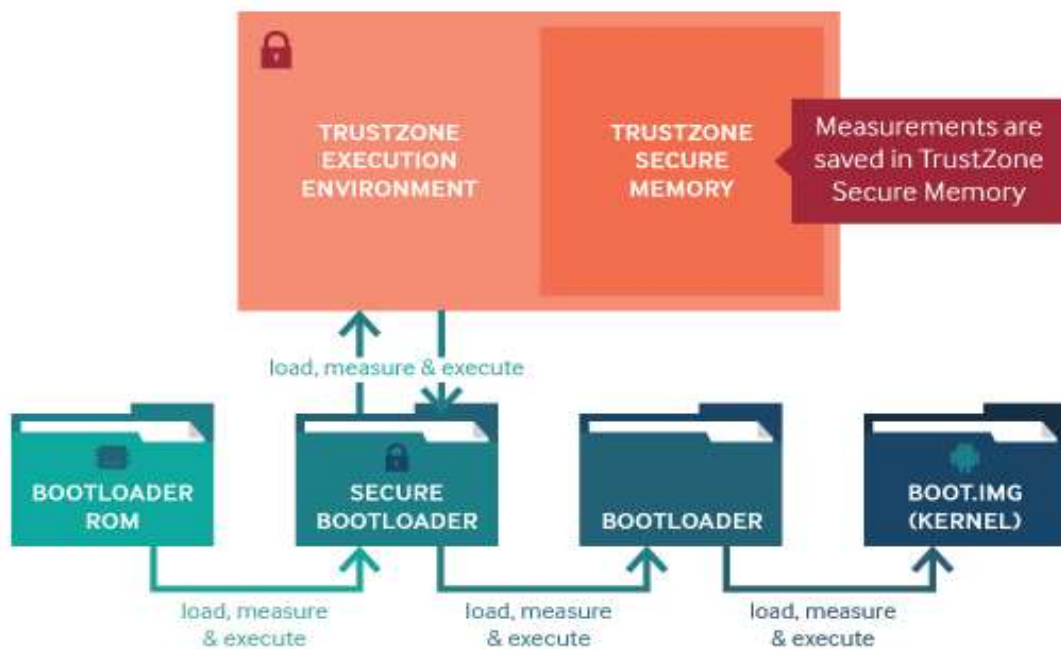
TRUSTZONE EXECUTION ENVIRONMENT

TRUSTZONE SECURE MEMORY

Measurements are saved in TrustZone Secure Memory

load, measure & execute

BOOTLOADER ROM

SECURE BOOTLOADER

BOOTLOADER

BOOT.IMG (KERNEL)

load, measure & execute

load, measure & execute

load, measure & execute